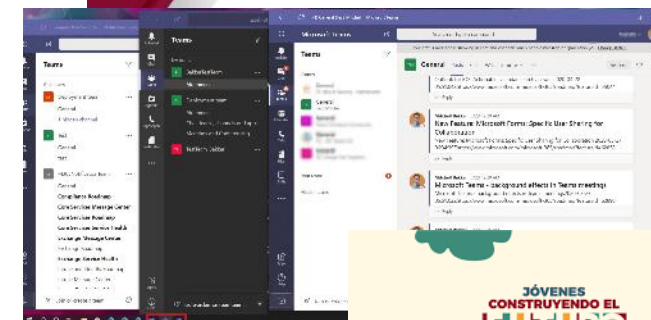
Teams

Teams

General

Compliance Roadmap

General

Reply

New Feature: Microsoft Forms Specific User Sharing for Collaboration

Reply

Microsoft Teams - background effects in Teams meetings

Reply

JÓVENES
CONSTRUYENDO EL
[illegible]